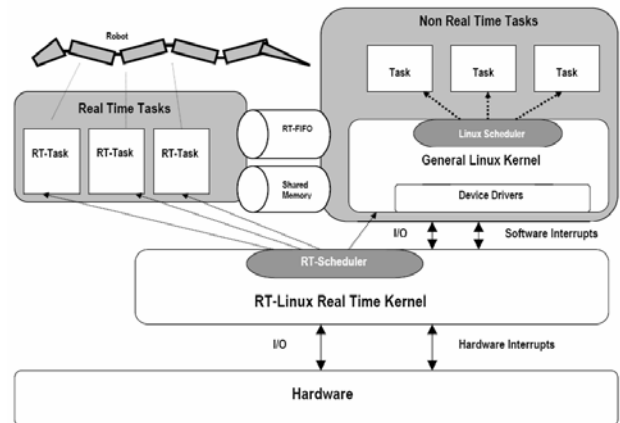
Robot

Non Real Time Tasks

Task

Task

Task

Real Time Tasks

RT-Task

RT-Task

RT-Task

RT-FIFO

Shared Memory

Linux Scheduler

General Linux Kernel

Device Drivers

I/O

Software Interrupts

RT-Scheduler

RT-Linux Real Time Kernel

I/O

Hardware Interrupts

Hardware